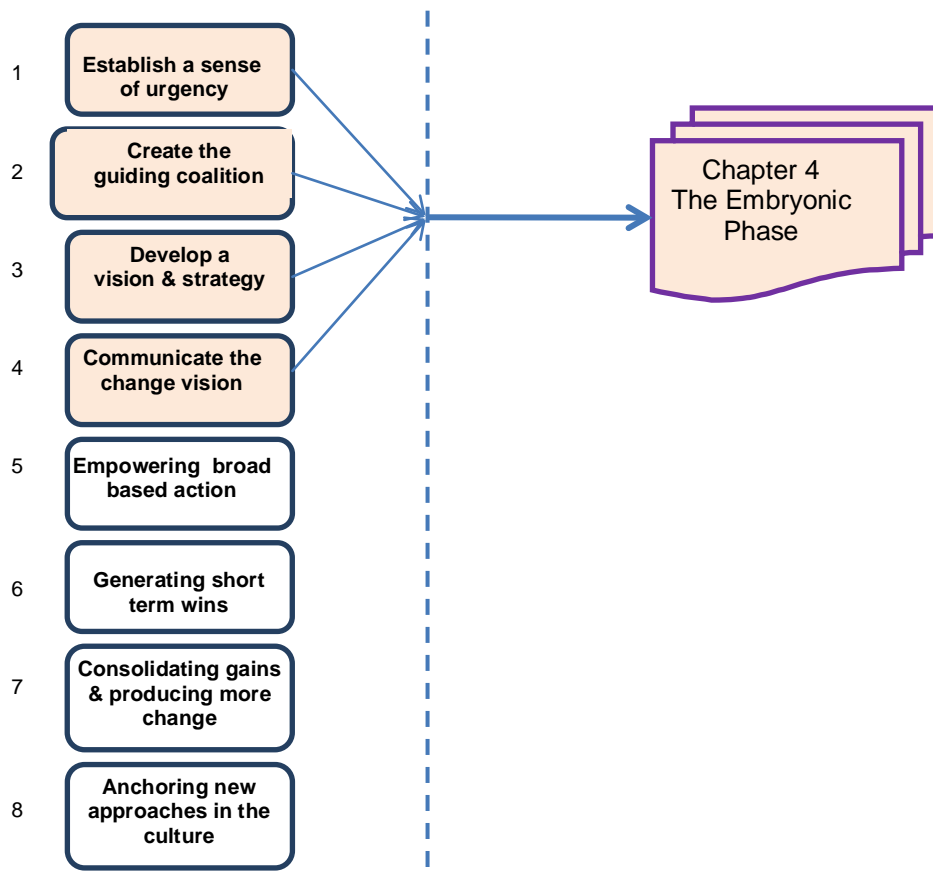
1 Establish a sense of urgency

2 Create the guiding coalition

3 Develop a vision & strategy

4 Communicate the change vision

5 Empowering broad based action

6 Generating short term wins

7 Consolidating gains & producing more change

8 Anchoring new approaches in the culture

Chapter 4
The Embryonic Phase